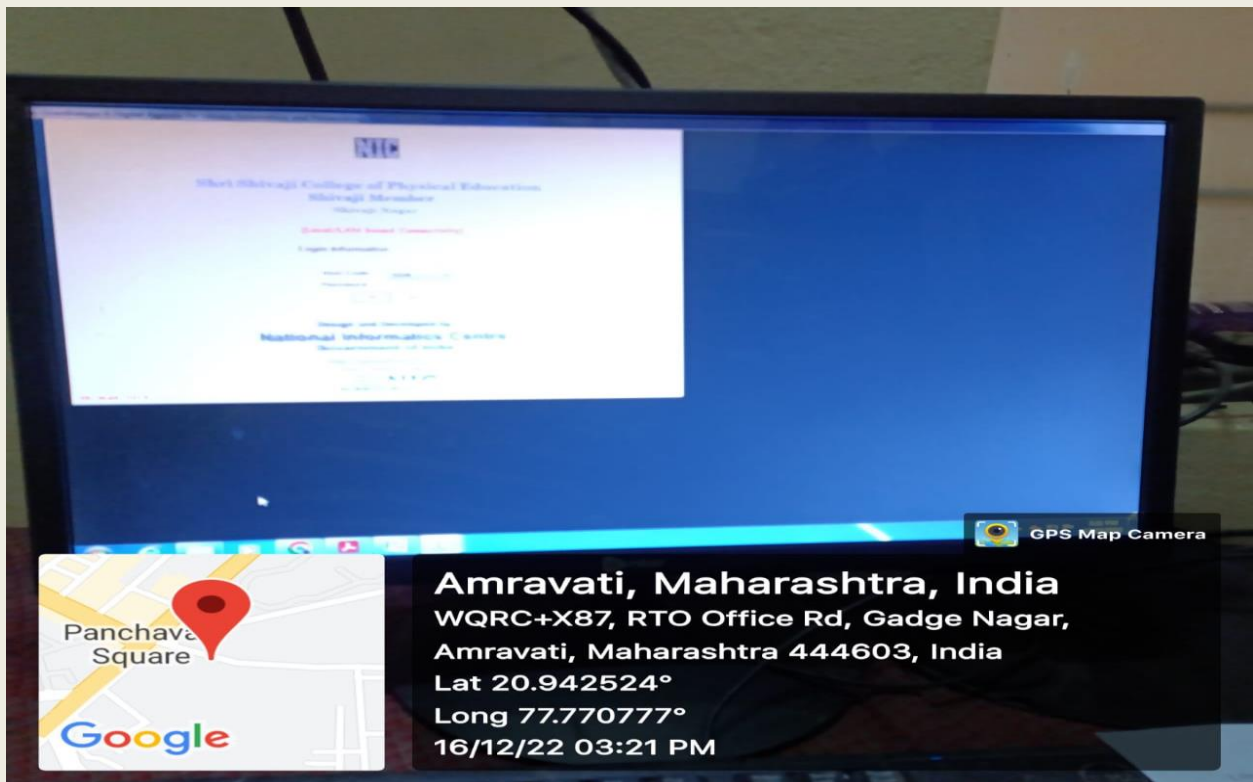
NIC

Shri Shivaji College of Physical Education
Shivaji Member
Shivaji Nagar

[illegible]

Login Information

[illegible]

Design and Developed by
National Informatics Centre
Government of India

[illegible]

GPS Map Camera

Panchava
Square

Google

Amravati, Maharashtra, India
WQRC+X87, RTO Office Rd, Gadge Nagar, Amravati, Maharashtra 444603, India
Lat 20.942524°
Long 77.770777°
16/12/22 03:21 PM